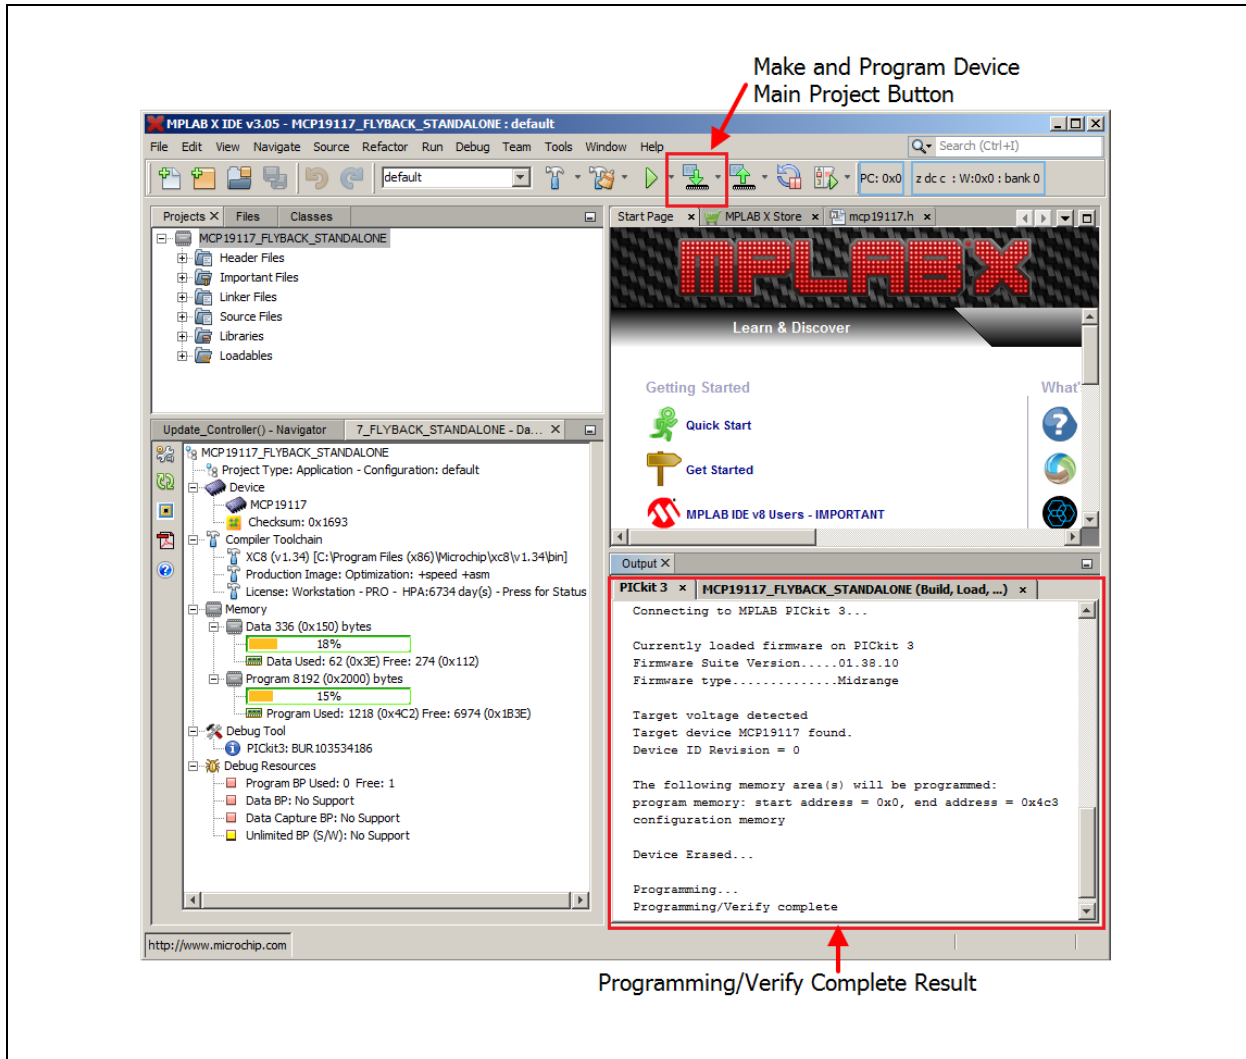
Make and Program Device
Main Project Button

MPLAB X IDE v3.05 - MCP19117_FLYBACK_STANDALONE : default

File Edit View Navigate Source Refactor Run Debug Team Tools Window Help

Search (Ctrl+I)

default

PC: 0x0

z dc c : W:0x0 : bank 0

Projects × Files Classes

MCP19117_FLYBACK_STANDALONE
Header Files
Important Files
Linker Files
Source Files
Libraries
Loadables

Update_Controller() - Navigator 7_FLYBACK_STANDALONE - Da... ×

MCP19117_FLYBACK_STANDALONE
Project Type: Application - Configuration: default
Device
MCP19117
Checksum: 0x1693
Compiler Toolchain
XC8 (v1.34) [C:\Program Files (x86)\Microchip\xc8\v1.34\bin]
Production Image: Optimization: +speed +asm
License: Workstation - PRO - HPA:6734 day(s) - Press for Status
Memory
Data 336 (0x150) bytes
18%
Data Used: 62 (0x3E) Free: 274 (0x112)
Program 8192 (0x2000) bytes
15%
Program Used: 1218 (0x4C2) Free: 6974 (0x1B3E)
Debug Tool
PICkit3: BUR103534186
Debug Resources
Program BP Used: 0 Free: 1
Data BP: No Support
Data Capture BP: No Support
Unlimited BP (S/W): No Support

Start Page × MPLAB X Store × mcp19117.h ×

MPLAB X

Learn & Discover

Getting Started

What'

Quick Start

Get Started

MPLAB IDE v8 Users - IMPORTANT

Output ×

PICkit 3 × MCP19117_FLYBACK_STANDALONE (Build, Load, ...) ×

Connecting to MPLAB PICkit 3...

Currently loaded firmware on PICkit 3
Firmware Suite Version.....01.38.10
Firmware type..............Midrange

Target voltage detected
Target device MCP19117 found.
Device ID Revision = 0

The following memory area(s) will be programmed:
program memory: start address = 0x0, end address = 0x4c3
configuration memory

Device Erased...

Programming...
Programming/Verify complete

http://www.microchip.com

Programming/Verify Complete Result